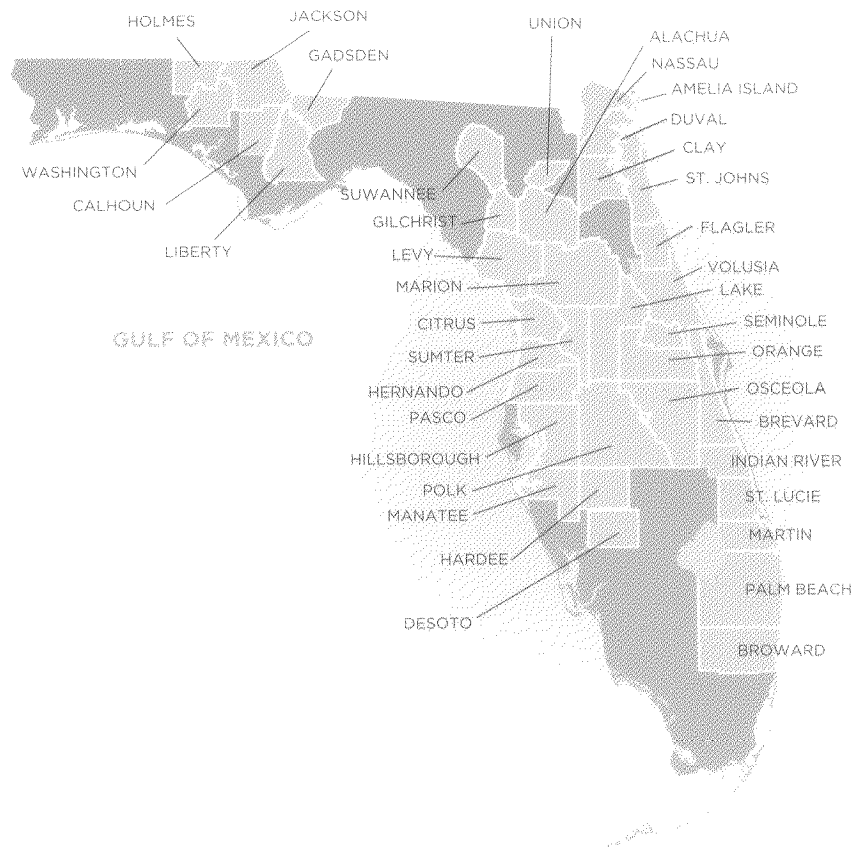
HOLMES
JACKSON
GADSDEN
UNION
ALACHUA
NASSAU
AMELIA ISLAND
DUVAL
CLAY
ST. JOHNS
WASHINGTON
CALHOUN
LIBERTY
SUWANNEE
GILCHRIST
LEVY
MARION
FLAGLER
VOLUSIA
LAKE
GULF OF MEXICO
CITRUS
SUMTER
HERNANDO
PASCO
SEMINOLE
ORANGE
OSCEOLA
BREVARD
HILLSBOROUGH
POLK
MANATEE
HARDEE
DESOTO
INDIAN RIVER
ST. LUCIE
MARTIN
PALM BEACH
BROWARD